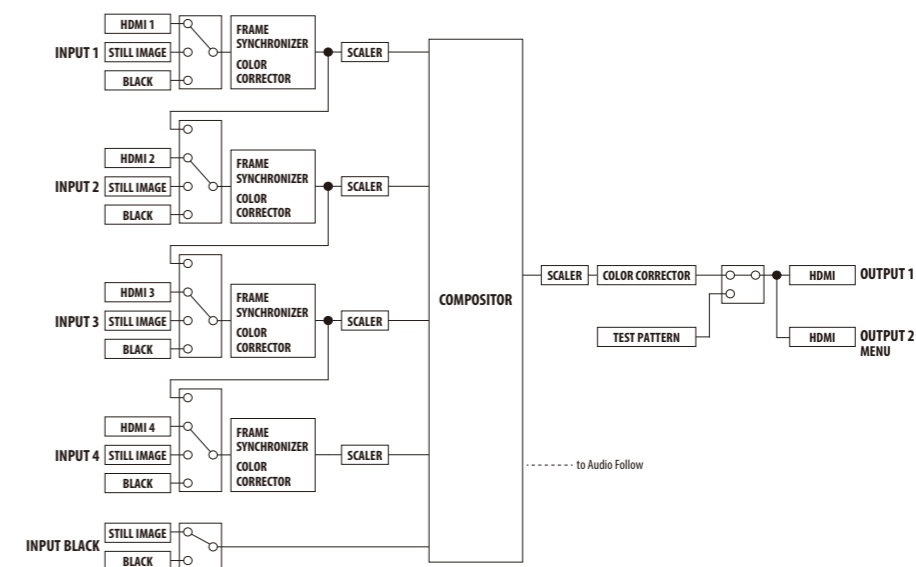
HDMI 1
INPUT 1 STILL IMAGE
BLACK
FRAME SYNCHRONIZER
COLOR CORRECTOR
SCALER

HDMI 2
INPUT 2 STILL IMAGE
BLACK
FRAME SYNCHRONIZER
COLOR CORRECTOR
SCALER

HDMI 3
INPUT 3 STILL IMAGE
BLACK
FRAME SYNCHRONIZER
COLOR CORRECTOR
SCALER

HDMI 4
INPUT 4 STILL IMAGE
BLACK
FRAME SYNCHRONIZER
COLOR CORRECTOR
SCALER

INPUT BLACK STILL IMAGE
BLACK

COMPOSITOR

to Audio Follow

SCALER
COLOR CORRECTOR
TEST PATTERN
HDMI OUTPUT 1
HDMI OUTPUT 2 MENU